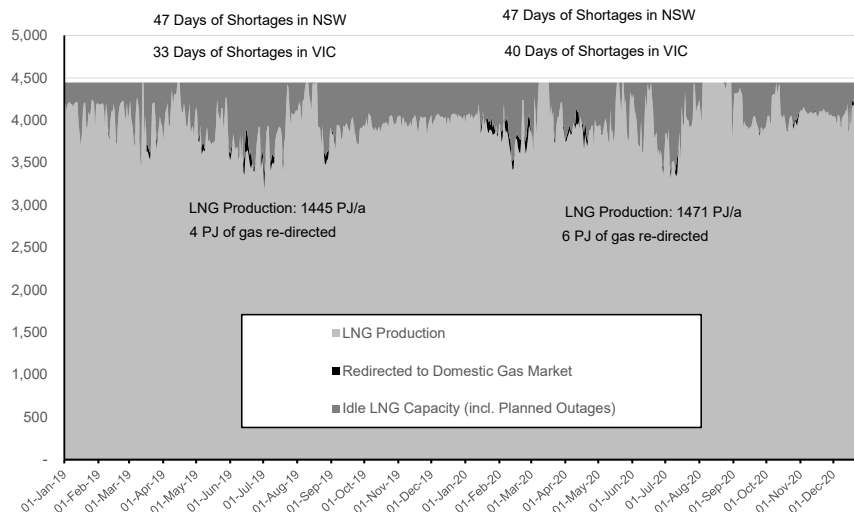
47 Days of Shortages in NSW

33 Days of Shortages in VIC

47 Days of Shortages in NSW

40 Days of Shortages in VIC

5,000
4,500
4,000
3,500
3,000
2,500
2,000
1,500
1,000
500
-

LNG Production: 1445 PJ/a
4 PJ of gas re-directed

LNG Production: 1471 PJ/a
6 PJ of gas re-directed

LNG Production
Redirected to Domestic Gas Market
Idle LNG Capacity (incl. Planned Outages)

01-Jan-19 01-Feb-19 01-Mar-19 01-Apr-19 01-May-19 01-Jun-19 01-Jul-19 01-Aug-19 01-Sep-19 01-Oct-19 01-Nov-19 01-Dec-19 01-Jan-20 01-Feb-20 01-Mar-20 01-Apr-20 01-May-20 01-Jun-20 01-Jul-20 01-Aug-20 01-Sep-20 01-Oct-20 01-Nov-20 01-Dec-20